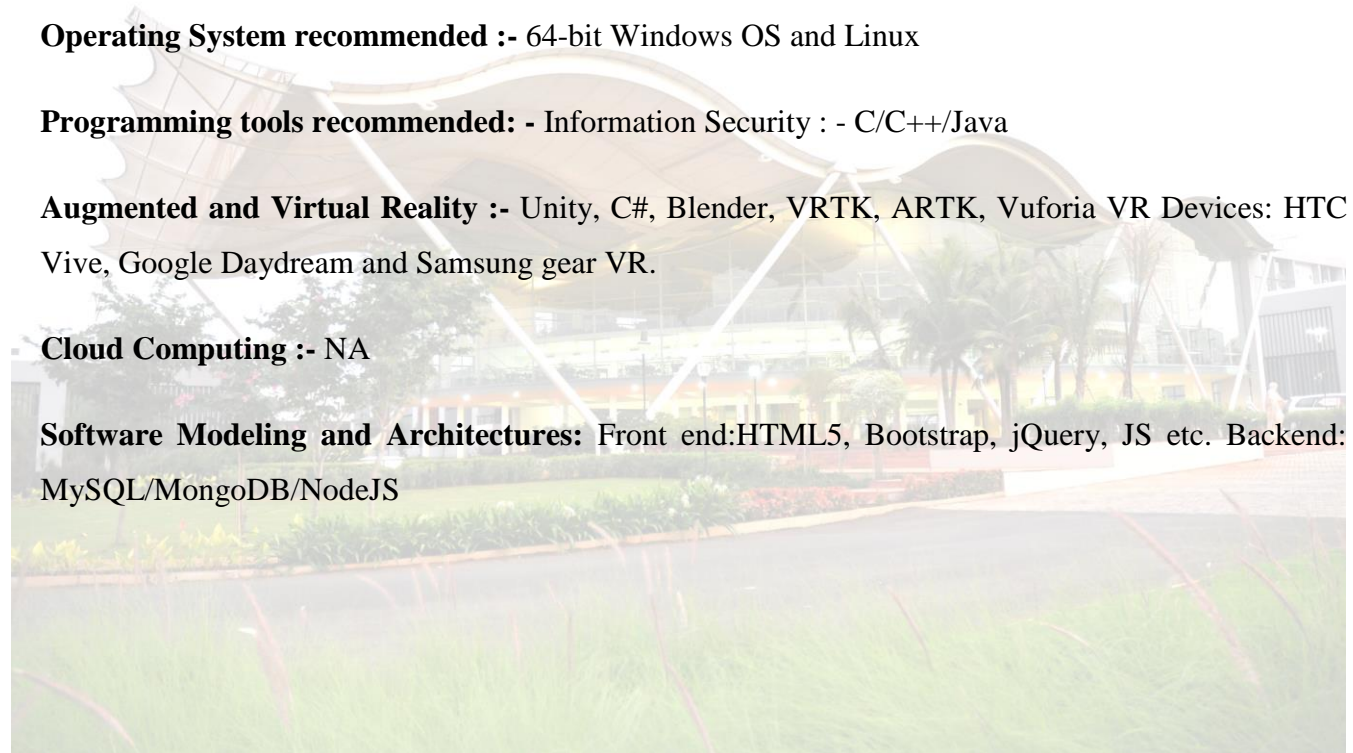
**Operating System recommended :-** 64-bit Windows OS and Linux

**Programming tools recommended: -** Information Security : - C/C++/Java

**Augmented and Virtual Reality :-** Unity, C#, Blender, VRTK, ARTK, Vuforia VR Devices: HTC Vive, Google Daydream and Samsung gear VR.

**Cloud Computing :-** NA

**Software Modeling and Architectures:** Front end:HTML5, Bootstrap, jQuery, JS etc. Backend: MySQL/MongoDB/NodeJS